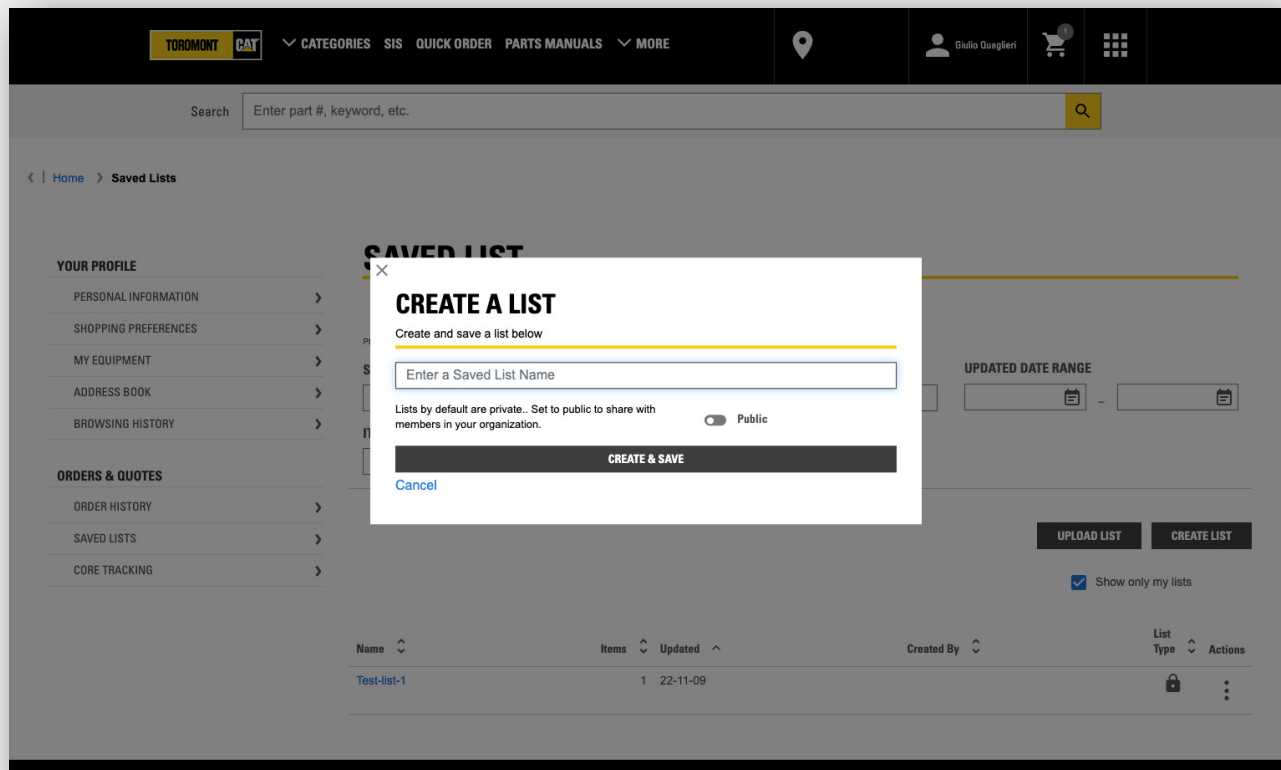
TOROMONT CAT CATEGORIES SIS QUICK ORDER PARTS MANUALS MORE

Giulio Quaglieri 1

Search Enter part #, keyword, etc.

Home Saved Lists

YOUR PROFILE
PERSONAL INFORMATION
SHOPPING PREFERENCES
MY EQUIPMENT
ADDRESS BOOK
BROWSING HISTORY

ORDERS & QUOTES
ORDER HISTORY
SAVED LISTS
CORE TRACKING

SAVED LIST

UPDATED DATE RANGE

CREATE A LIST
Create and save a list below

Enter a Saved List Name

Lists by default are private.. Set to public to share with members in your organization.

Public

CREATE & SAVE

Cancel

UPLOAD LIST CREATE LIST

Show only my lists

| Name | Items | Updated | Created By | List Type | Actions |
|---|---|---|---|---|---|
| Test-list-1 | 1 | 22-11-09 | | | |